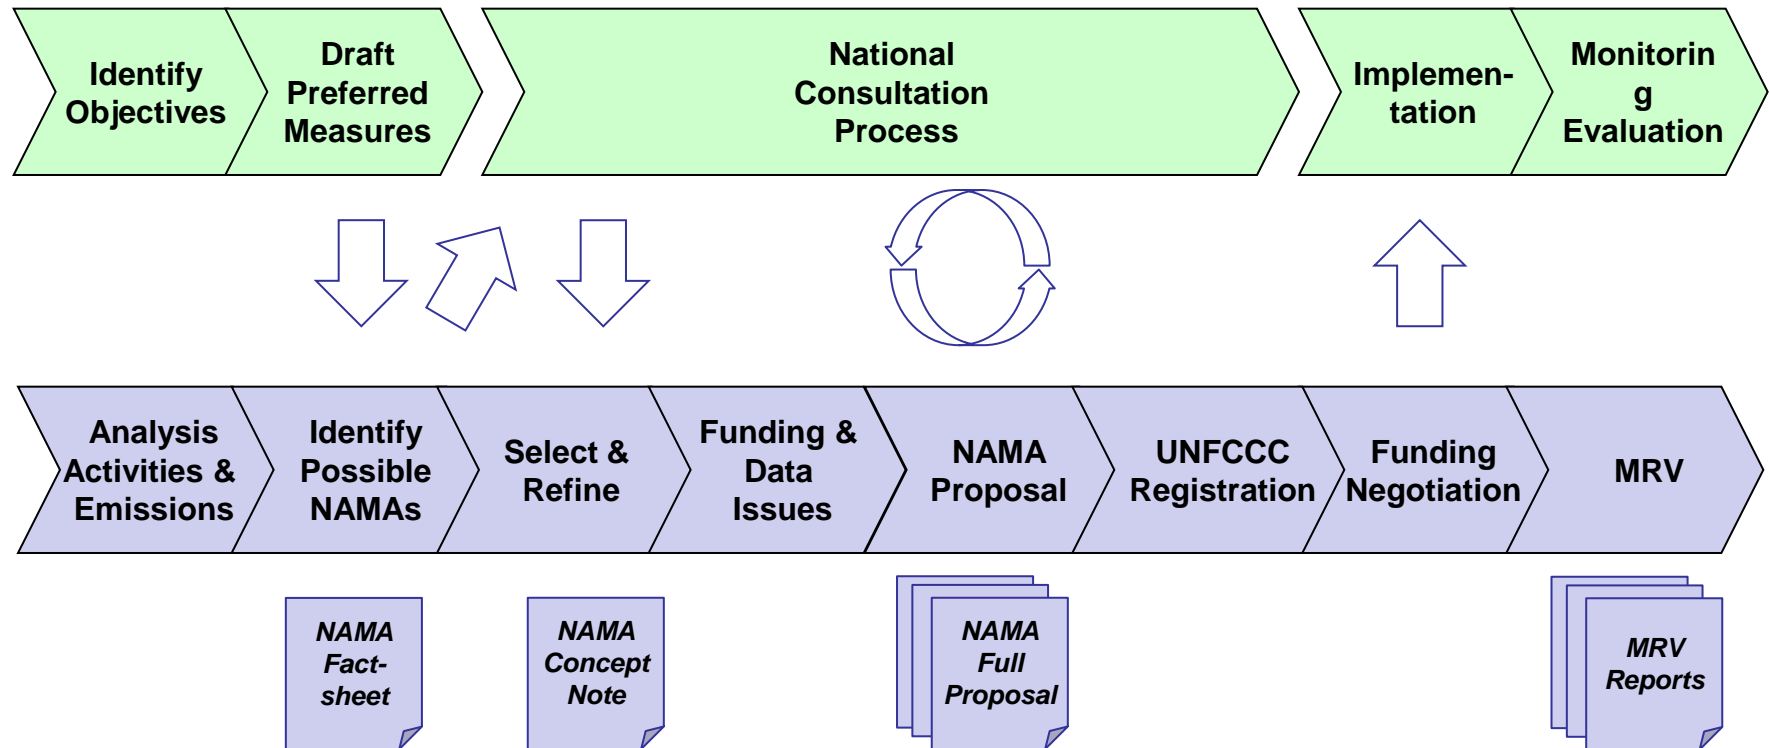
Identify Objectives

Draft Preferred Measures

National Consultation Process

Implementation

Monitorin g Evaluation

Analysis Activities & Emissions

Identify Possible NAMAs

Select & Refine

Funding & Data Issues

NAMA Proposal

UNFCCC Registration

Funding Negotiation

MRV

NAMA Fact-sheet

NAMA Concept Note

NAMA Full Proposal

MRV Reports